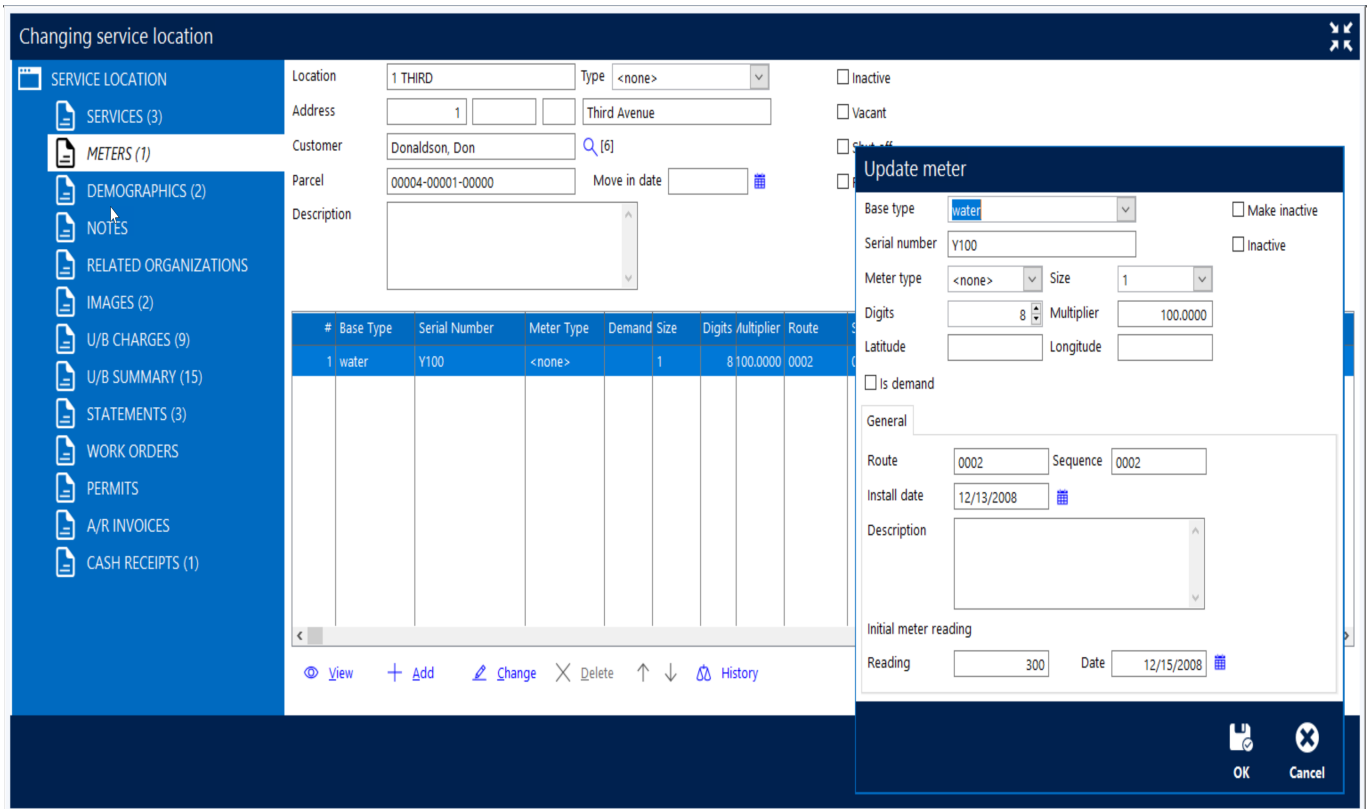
Changing service location

SERVICE LOCATION
SERVICES (3)
METERS (1)
DEMOGRAPHICS (2)
NOTES
RELATED ORGANIZATIONS
IMAGES (2)
U/B CHARGES (9)
U/B SUMMARY (15)
STATEMENTS (3)
WORK ORDERS
PERMITS
A/R INVOICES
CASH RECEIPTS (1)

Location 1 THIRD
Type <none>
Inactive
Address 1 Third Avenue
Vacant
Customer Donaldson, Don [6]
Parcel 00004-00001-00000
Move in date
Description

| # | Base Type | Serial Number | Meter Type | Demand | Size | Digits | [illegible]ultiplier | Route |
|---|---|---|---|---|---|---|---|---|
| 1 | water | Y100 | <none> | | 1 | 8 | 100.0000 | 0002 |

View Add Change Delete History

Update meter
Base type water
Make inactive
Serial number Y100
Inactive
Meter type <none>
Size 1
Digits 8
Multiplier 100.0000
Latitude
Longitude
Is demand
General
Route 0002
Sequence 0002
Install date 12/13/2008
Description
Initial meter reading
Reading 300
Date 12/15/2008
OK
Cancel